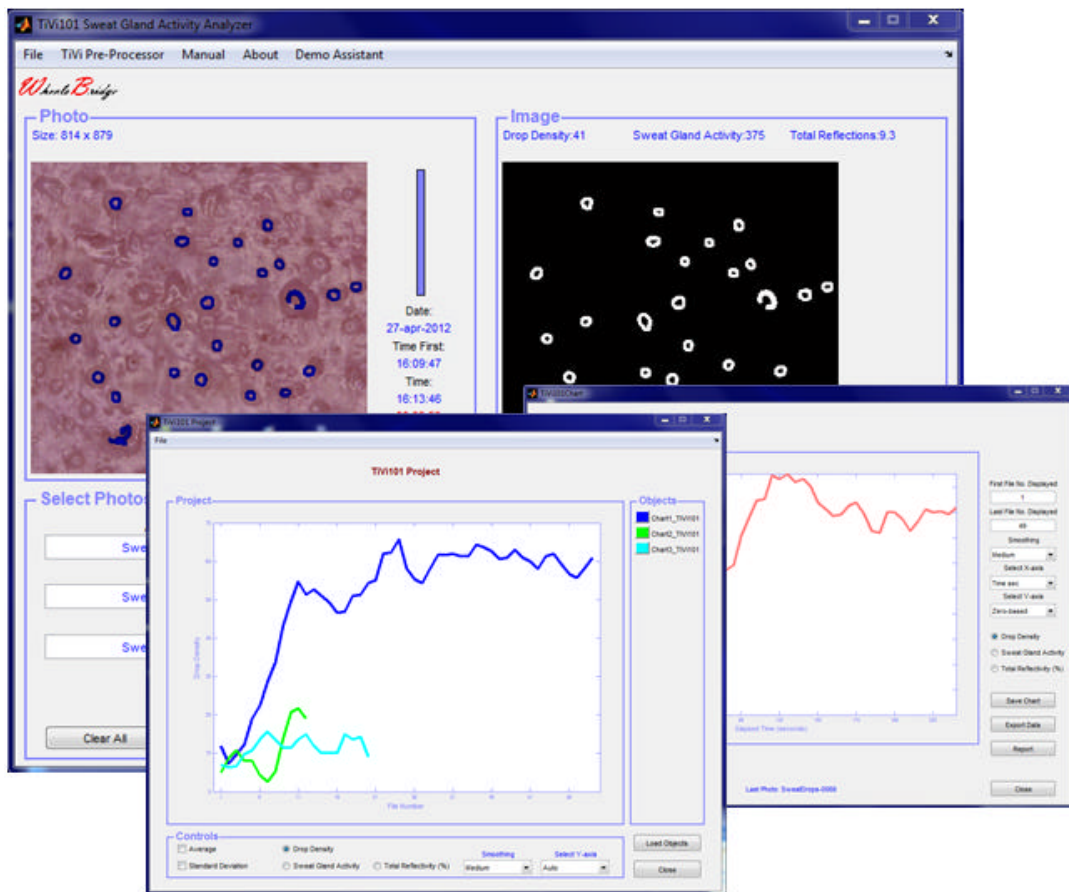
TiVi101 Sweat Gland Activity Analyzer

File TiVi Pre-Processor Manual About Demo Assistant

WheelsBridge

Photo
Size: 814 x 879

Image
Drop Density:41 Sweat Gland Activity:375 Total Reflections:9.3

Date:
27-apr-2012
Time First:
16:09:47
Time:
16:13:46
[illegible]

Select Photos

Swe
Swe
Swe

Clear All

TiVi101 Project
File
TiVi101 Project

Project

Drop Density
File Number

Objects
Chart1_TiVi101
Chart2_TiVi101
Chart3_TiVi101

Controls
Average
Standard Deviation
Drop Density
Sweat Gland Activity
Total Reflectivity (%)
Smoothing
Medium
Select Y-axis
Auto

Load Objects
Close

TiVi101Chart

First File No. Displayed
1
Last File No. Displayed
49
Smoothing
Medium
Select X-axis
Time sec
Select Y-axis
Zero-based
Drop Density
Sweat Gland Activity
Total Reflectivity (%)

Save Chart
Export Data
Report

Elapsed Time (seconds)

Last Photo: SweatDrops-0050

Close